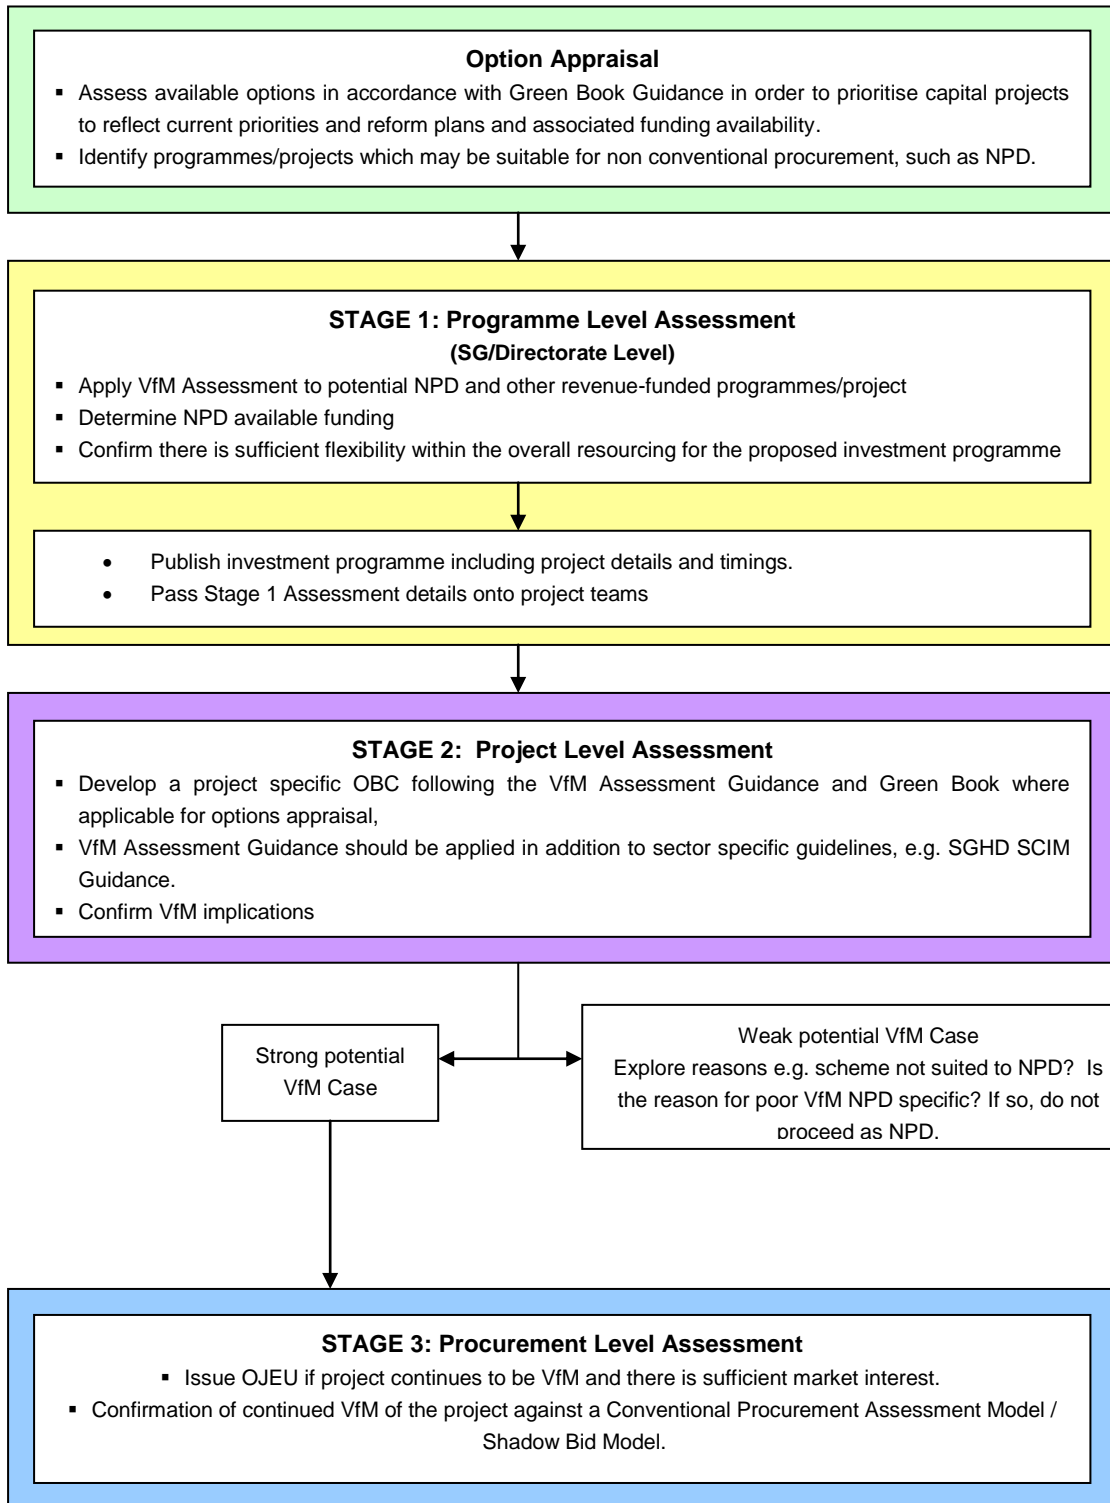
**Option Appraisal**

- Assess available options in accordance with Green Book Guidance in order to prioritise capital projects to reflect current priorities and reform plans and associated funding availability.
- Identify programmes/projects which may be suitable for non conventional procurement, such as NPD.

**STAGE 1: Programme Level Assessment**
**(SG/Directorate Level)**

- Apply VfM Assessment to potential NPD and other revenue-funded programmes/project
- Determine NPD available funding
- Confirm there is sufficient flexibility within the overall resourcing for the proposed investment programme

- Publish investment programme including project details and timings.
- Pass Stage 1 Assessment details onto project teams

**STAGE 2: Project Level Assessment**

- Develop a project specific OBC following the VfM Assessment Guidance and Green Book where applicable for options appraisal,
- VfM Assessment Guidance should be applied in addition to sector specific guidelines, e.g. SGHD SCIM Guidance.
- Confirm VfM implications

Strong potential VfM Case

Weak potential VfM Case
Explore reasons e.g. scheme not suited to NPD? Is the reason for poor VfM NPD specific? If so, do not proceed as NPD.

**STAGE 3: Procurement Level Assessment**

- Issue OJEU if project continues to be VfM and there is sufficient market interest.
- Confirmation of continued VfM of the project against a Conventional Procurement Assessment Model / Shadow Bid Model.